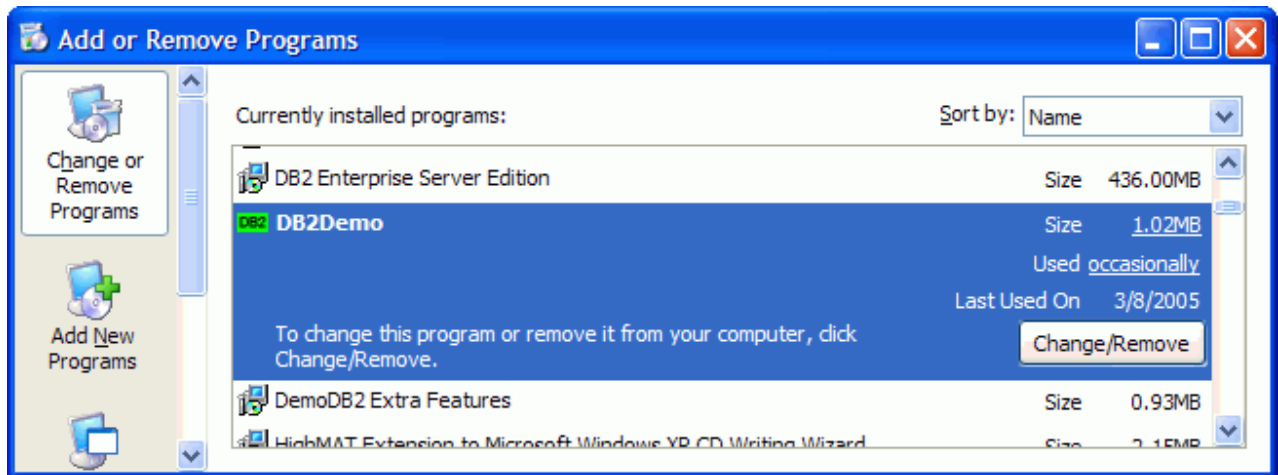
Add or Remove Programs

Change or Remove Programs

Add New Programs

Currently installed programs:

Sort by: Name

DB2 Enterprise Server Edition Size 436.00MB

DB2 DB2Demo Size 1.02MB

Used occasionally

Last Used On 3/8/2005

To change this program or remove it from your computer, click Change/Remove.

Change/Remove

DemoDB2 Extra Features Size 0.93MB

HighMAT Extension to Microsoft Windows XP CD Writing Wizard Size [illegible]